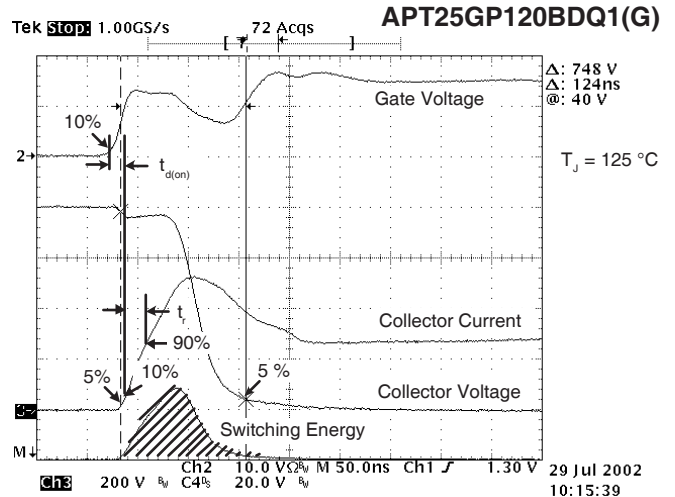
Tek Stop: 1.00GS/s 72 Acqs

APT25GP120BDQ1(G)

Δ: 748 V
Δ: 124ns
@: 40 V

Gate Voltage

10%

2→

$t_{d(on)}$

$T_J$ = 125 °C

$t_r$

90%

Collector Current

5%

10%

5 %

Collector Voltage

3→

Switching Energy

M↓

Ch2 10.0 VΩ M 50.0ns Ch1 ∫ 1.30 V

Ch3 200 V C4 20.0 V

29 Jul 2002
10:15:39